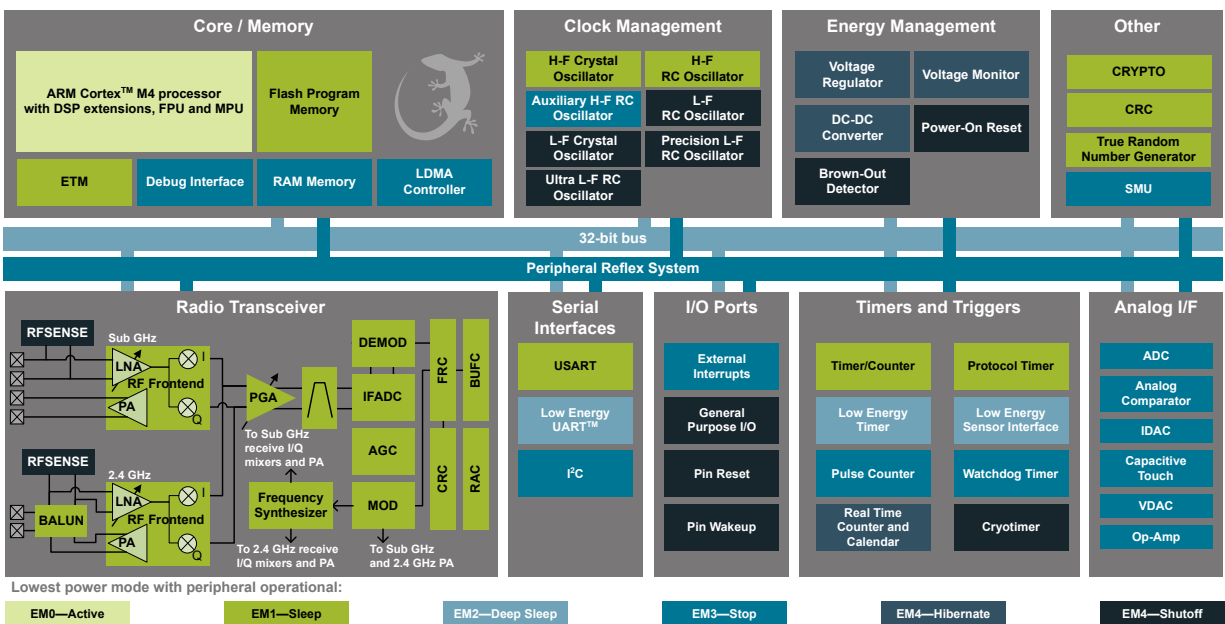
Core / Memory

ARM Cortex$^{TM}$ M4 processor with DSP extensions, FPU and MPU

Flash Program Memory

ETM

Debug Interface

RAM Memory

LDMA Controller

Clock Management

H-F Crystal Oscillator

H-F RC Oscillator

Auxiliary H-F RC Oscillator

L-F RC Oscillator

L-F Crystal Oscillator

Precision L-F RC Oscillator

Ultra L-F RC Oscillator

Energy Management

Voltage Regulator

Voltage Monitor

DC-DC Converter

Power-On Reset

Brown-Out Detector

Other

CRYPTO

CRC

True Random Number Generator

SMU

32-bit bus

Peripheral Reflex System

Radio Transceiver

RFSENSE

Sub GHz

LNA

I

RF Frontend

PA

Q

PGA

To Sub GHz receive I/Q mixers and PA

DEMOD

IFADC

AGC

MOD

FRC

BUFC

CRC

RAC

RFSENSE

2.4 GHz

BALUN

LNA

I

RF Frontend

PA

Q

Frequency Synthesizer

To 2.4 GHz receive I/Q mixers and PA

To Sub GHz and 2.4 GHz PA

Serial Interfaces

USART

Low Energy UART$^{TM}$

I$^2$C

I/O Ports

External Interrupts

General Purpose I/O

Pin Reset

Pin Wakeup

Timers and Triggers

Timer/Counter

Protocol Timer

Low Energy Timer

Low Energy Sensor Interface

Pulse Counter

Watchdog Timer

Real Time Counter and Calendar

Cryotimer

Analog I/F

ADC

Analog Comparator

IDAC

Capacitive Touch

VDAC

Op-Amp

Lowest power mode with peripheral operational:

EM0—Active

EM1—Sleep

EM2—Deep Sleep

EM3—Stop

EM4—Hibernate

EM4—Shutoff